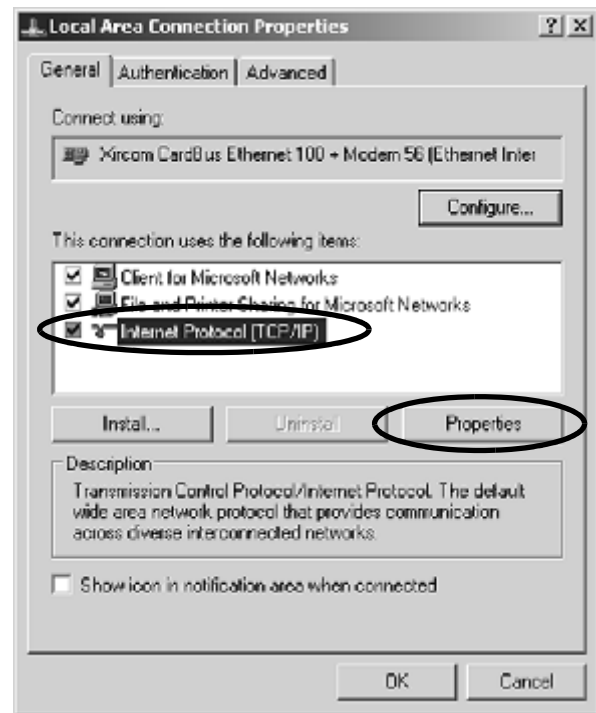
Local Area Connection Properties

? X

General | Authentication | Advanced

Connect using:

Xircom CardBus Ethernet 100 + Modem 56 (Ethernet Inter

Configure...

This connection uses the following items:

☑ Client for Microsoft Networks
☑ File and Printer Sharing for Microsoft Networks
☑ Internet Protocol (TCP/IP)

Install... | Uninstall | Properties

Description

Transmission Control Protocol/Internet Protocol. The default wide area network protocol that provides communication across diverse interconnected networks.

☐ Show icon in notification area when connected

OK | Cancel